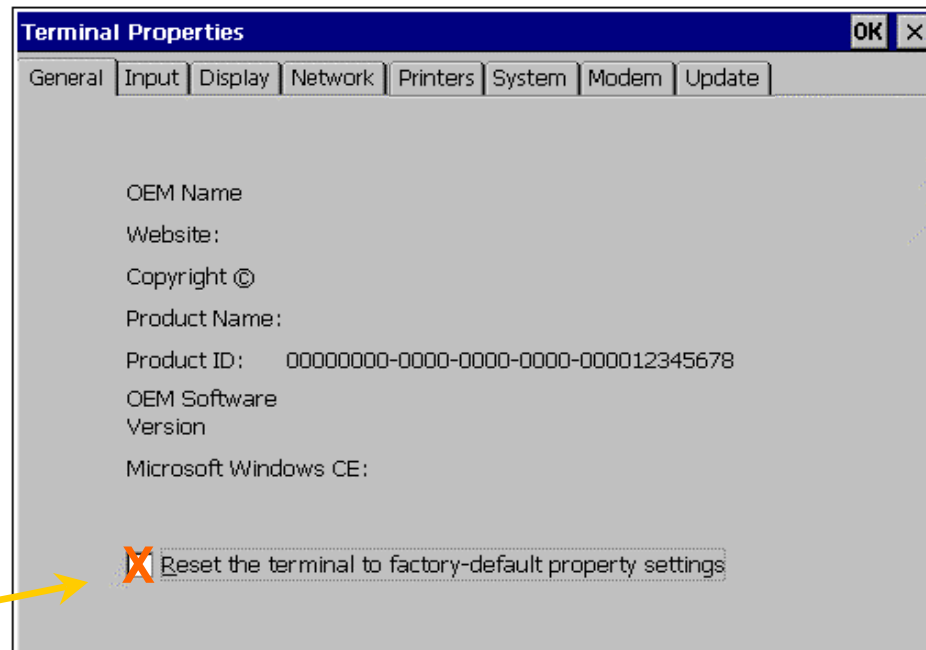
Terminal Properties

OK ×

General | Input | Display | Network | Printers | System | Modem | Update

OEM Name

Website:

Copyright ©

Product Name:

Product ID: 00000000-0000-0000-0000-000012345678

OEM Software Version

Microsoft Windows CE:

X Reset the terminal to factory-default property settings